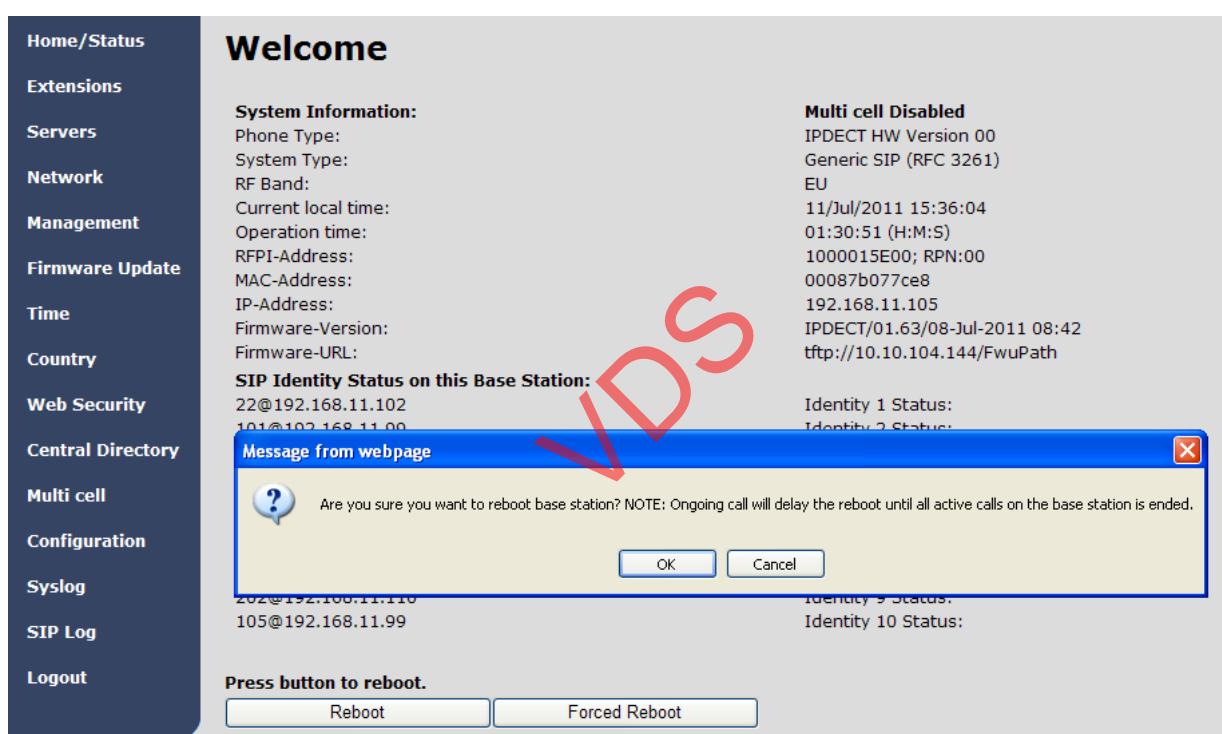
Home/Status
Extensions
Servers
Network
Management
Firmware Update
Time
Country
Web Security
Central Directory
Multi cell
Configuration
Syslog
SIP Log
Logout

Welcome

System Information:
Phone Type:
System Type:
RF Band:
Current local time:
Operation time:
RFPI-Address:
MAC-Address:
IP-Address:
Firmware-Version:
Firmware-URL:

Multi cell Disabled
IPDECT HW Version 00
Generic SIP (RFC 3261)
EU
11/Jul/2011 15:36:04
01:30:51 (H:M:S)
1000015E00; RPN:00
00087b077ce8
192.168.11.105
IPDECT/01.63/08-Jul-2011 08:42
tftp://10.10.104.144/FwuPath

SIP Identity Status on this Base Station:
22@192.168.11.102 Identity 1 Status:
101@192.168.11.99 Identity 2 Status:

VDS

Message from webpage

Are you sure you want to reboot base station? NOTE: Ongoing call will delay the reboot until all active calls on the base station is ended.

OK Cancel

202@192.168.11.110 Identity 9 Status:
105@192.168.11.99 Identity 10 Status:

Press button to reboot.
Reboot Forced Reboot